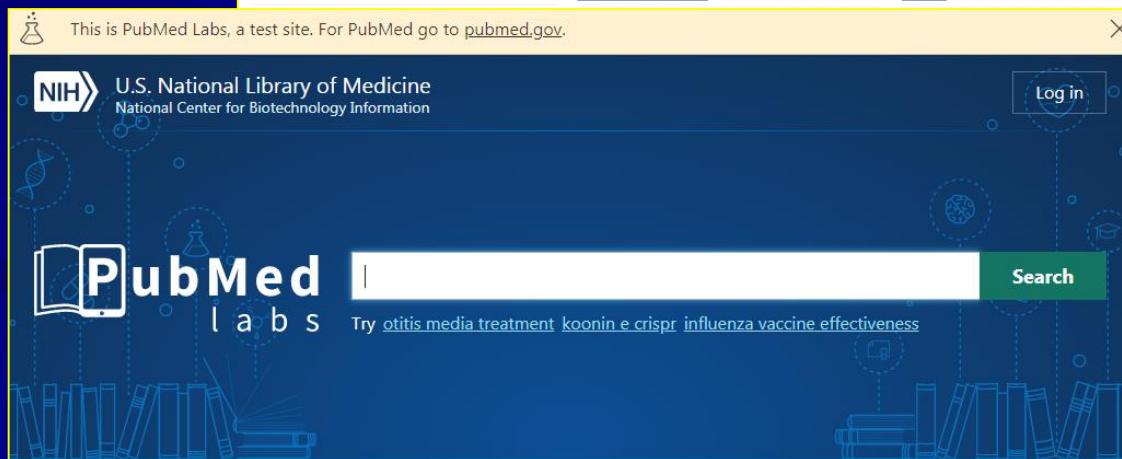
This is PubMed Labs, a test site. For PubMed go to pubmed.gov.

NIH U.S. National Library of Medicine
National Center for Biotechnology Information

Log in

PubMed labs

Search

Try otitis media treatment koonin e crispr influenza vaccine effectiveness